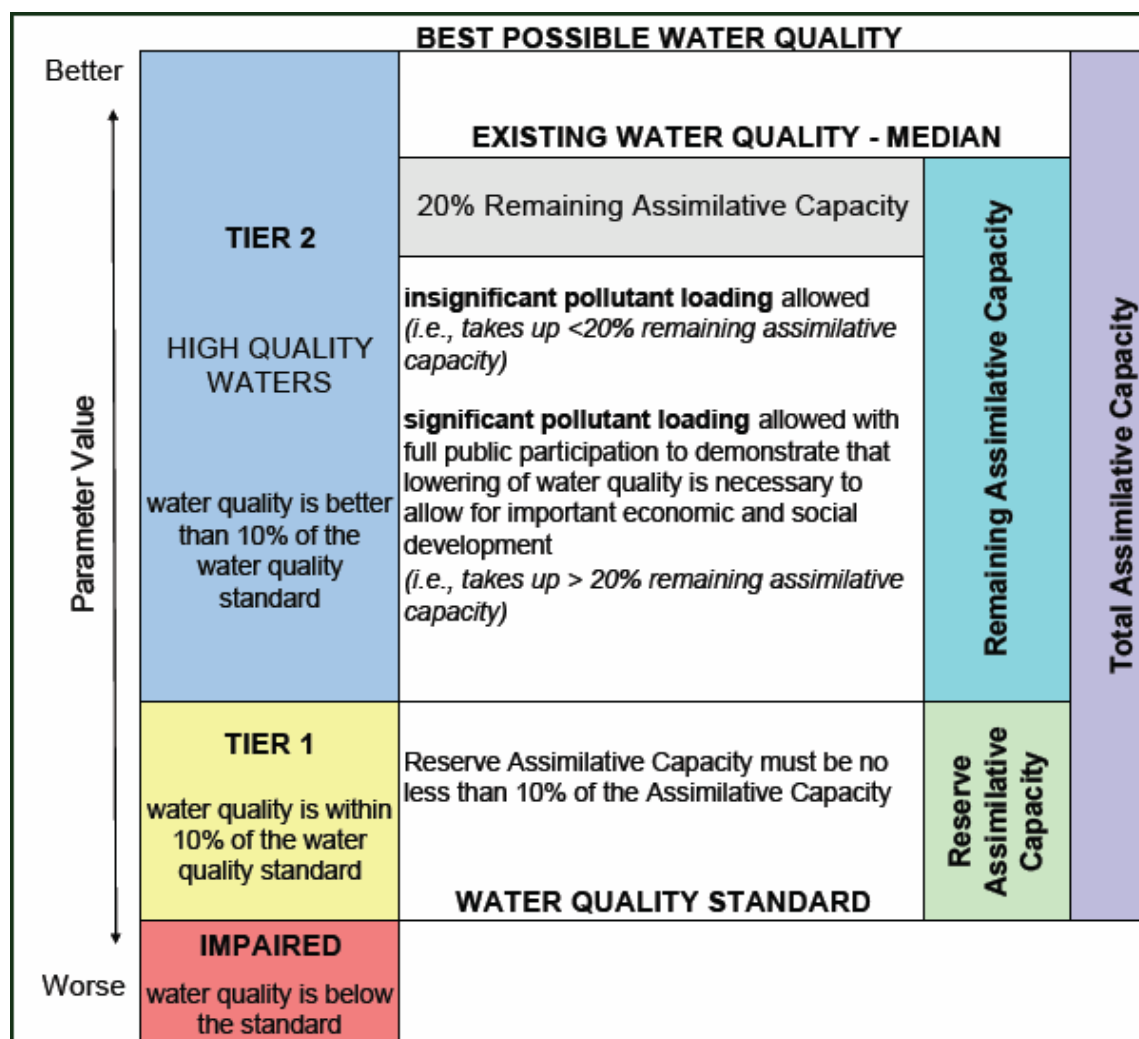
BEST POSSIBLE WATER QUALITY

Better

Parameter Value

Worse

TIER 2

HIGH QUALITY WATERS

water quality is better than 10% of the water quality standard

EXISTING WATER QUALITY - MEDIAN

20% Remaining Assimilative Capacity

**insignificant pollutant loading** allowed *(i.e., takes up <20% remaining assimilative capacity)*

**significant pollutant loading** allowed with full public participation to demonstrate that lowering of water quality is necessary to allow for important economic and social development *(i.e., takes up > 20% remaining assimilative capacity)*

Remaining Assimilative Capacity

Total Assimilative Capacity

TIER 1

water quality is within 10% of the water quality standard

Reserve Assimilative Capacity must be no less than 10% of the Assimilative Capacity

WATER QUALITY STANDARD

Reserve Assimilative Capacity

IMPAIRED

water quality is below the standard